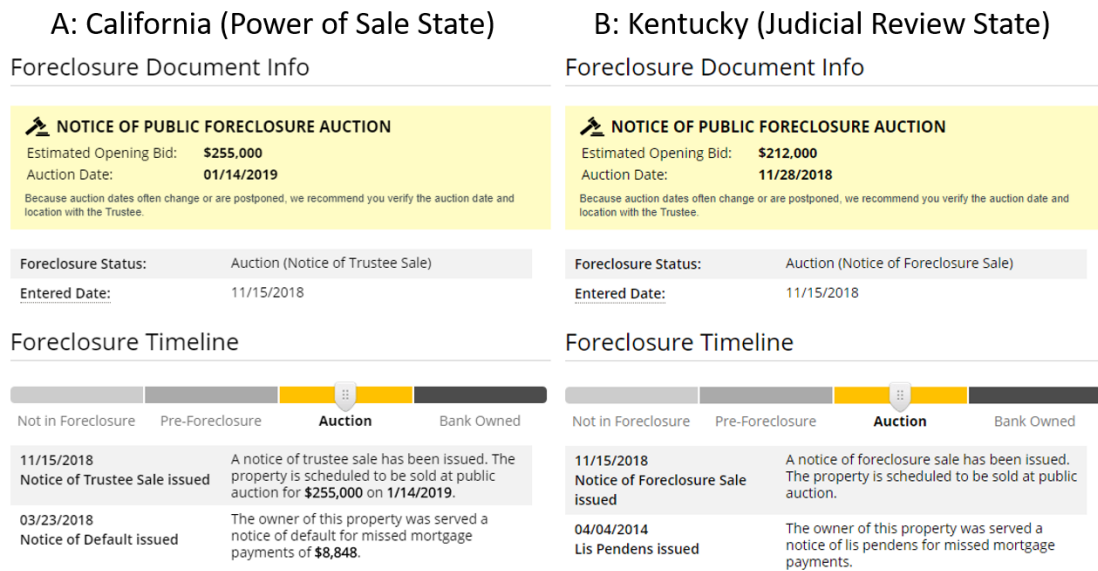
A: California (Power of Sale State)

Foreclosure Document Info

NOTICE OF PUBLIC FORECLOSURE AUCTION
Estimated Opening Bid: $255,000
Auction Date: 01/14/2019
Because auction dates often change or are postponed, we recommend you verify the auction date and location with the Trustee.

Foreclosure Status: Auction (Notice of Trustee Sale)
Entered Date: 11/15/2018

Foreclosure Timeline

Not in Foreclosure Pre-Foreclosure Auction Bank Owned

11/15/2018
Notice of Trustee Sale issued
A notice of trustee sale has been issued. The property is scheduled to be sold at public auction for $255,000 on 1/14/2019.

03/23/2018
Notice of Default issued
The owner of this property was served a notice of default for missed mortgage payments of $8,848.

B: Kentucky (Judicial Review State)

Foreclosure Document Info

NOTICE OF PUBLIC FORECLOSURE AUCTION
Estimated Opening Bid: $212,000
Auction Date: 11/28/2018
Because auction dates often change or are postponed, we recommend you verify the auction date and location with the Trustee.

Foreclosure Status: Auction (Notice of Foreclosure Sale)
Entered Date: 11/15/2018

Foreclosure Timeline

Not in Foreclosure Pre-Foreclosure Auction Bank Owned

11/15/2018
Notice of Foreclosure Sale issued
A notice of foreclosure sale has been issued. The property is scheduled to be sold at public auction.

04/04/2014
Lis Pendens issued
The owner of this property was served a notice of lis pendens for missed mortgage payments.